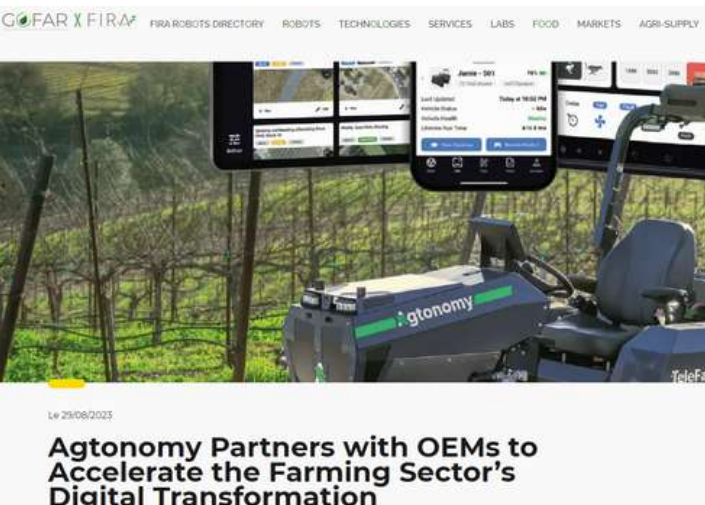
GOFAR X FIRA FIRA ROBOTS DIRECTORY ROBOTS TECHNOLOGIES SERVICES LABS FOOD MARKETS AGRI-SUPPLY

Jamie - 501

Last Updated Today at 10:02 PM

Vehicle Status

Vehicle Health

Lifetime Run Time

agtonomy

TeleFa

Le 29/08/2023

Agtonomy Partners with OEMs to Accelerate the Farming Sector's Digital Transformation